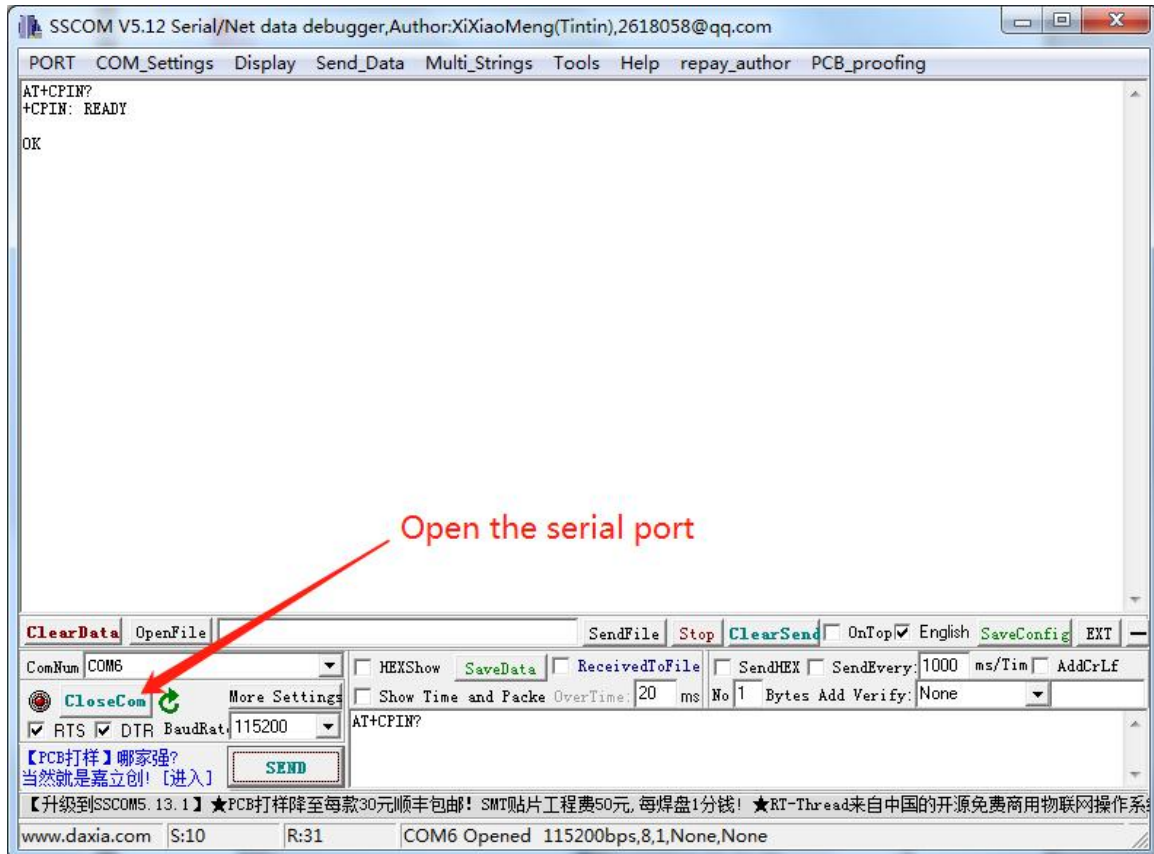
SSCOM V5.12 Serial/Net data debugger,Author:XiXiaoMeng(Tintin),2618058@qq.com

PORT COM_Settings Display Send_Data Multi_Strings Tools Help repay_author PCB_proofing

AT+CPIN?
+CPIN: READY

OK

Open the serial port

ClearData OpenFile SendFile Stop ClearSend OnTop English SaveConfig EXT

ComNum COM6 HEXShow SaveData ReceivedToFile SendHEX SendEvery: 1000 ms/Tim AddCrLf

CloseCom More Settings Show Time and Packe OverTime: 20 ms No 1 Bytes Add Verify: None

RTS DTR BaudRat 115200 AT+CPIN?

【PCB打样】哪家强? 当然就是嘉立创! [进入] SEND

【升级到SSCOM5.13.1】★PCB打样降至每款30元顺丰包邮! SMT贴片工程费50元,每焊盘1分钱! ★RT-Thread来自中国的开源免费商用物联网操作系

www.daxia.com S:10 R:31 COM6 Opened 115200bps,8,1,None,None